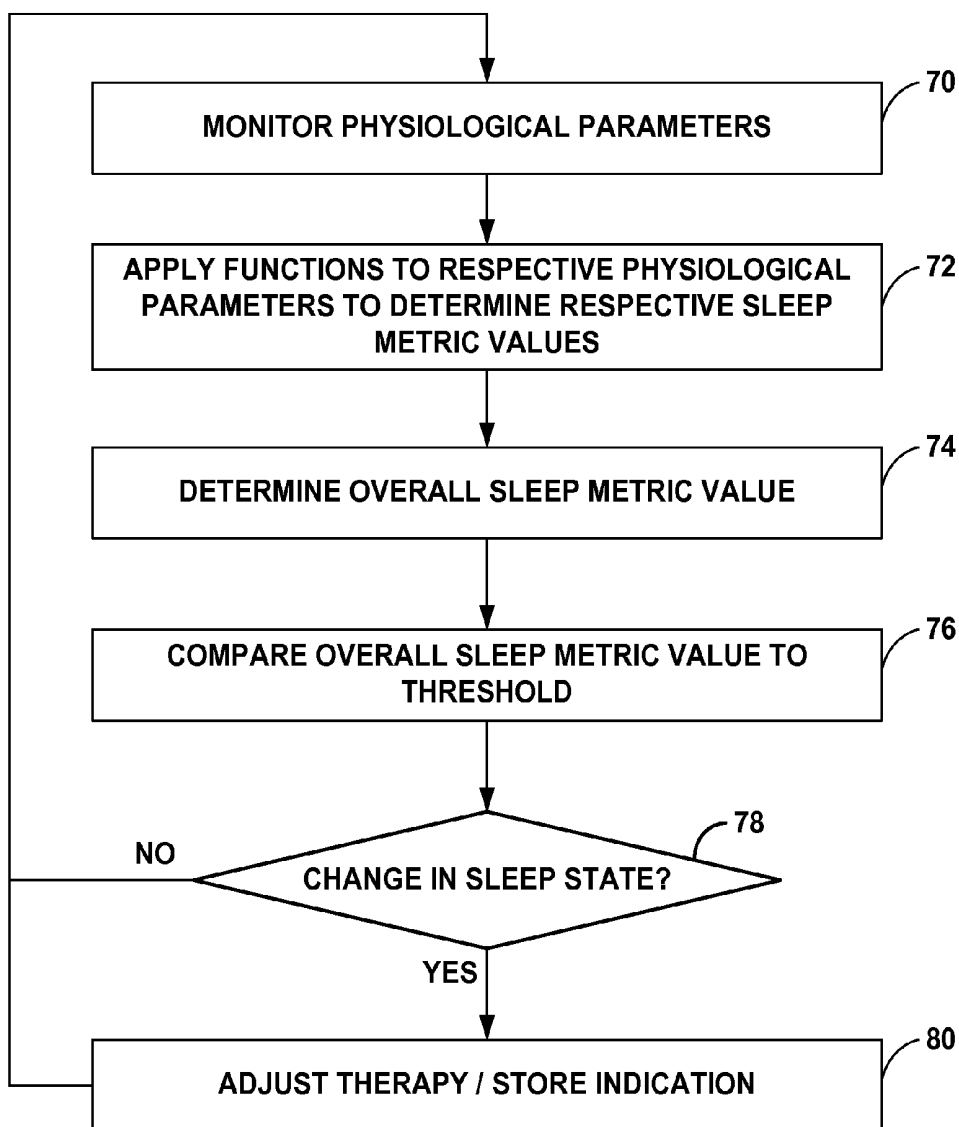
MONITOR PHYSIOLOGICAL PARAMETERS

70

APPLY FUNCTIONS TO RESPECTIVE PHYSIOLOGICAL PARAMETERS TO DETERMINE RESPECTIVE SLEEP METRIC VALUES

72

DETERMINE OVERALL SLEEP METRIC VALUE

74

COMPARE OVERALL SLEEP METRIC VALUE TO THRESHOLD

76

78

NO

CHANGE IN SLEEP STATE?

YES

ADJUST THERAPY / STORE INDICATION

80